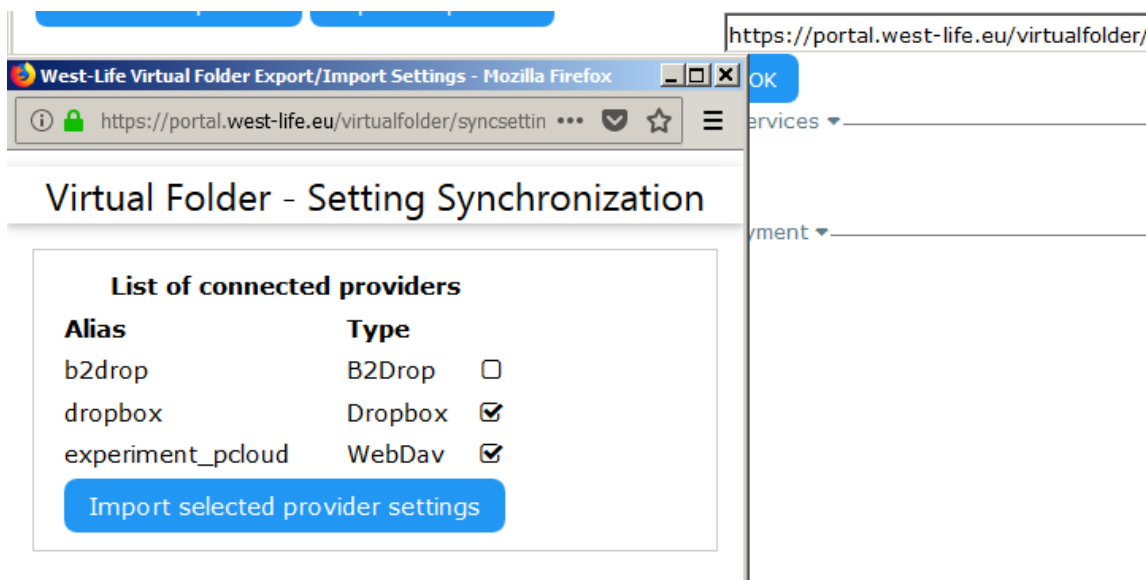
https://portal.west-life.eu/virtualfolder/

West-Life Virtual Folder Export/Import Settings - Mozilla Firefox

https://portal.west-life.eu/virtualfolder/syncsettin •••

OK

ervices ▾

yment ▾

Virtual Folder - Setting Synchronization

List of connected providers

| Alias | Type | |
|---|---|---|
| b2drop | B2Drop | ☐ |
| dropbox | Dropbox | ☑ |
| experiment_pcloud | WebDav | ☑ |

Import selected provider settings